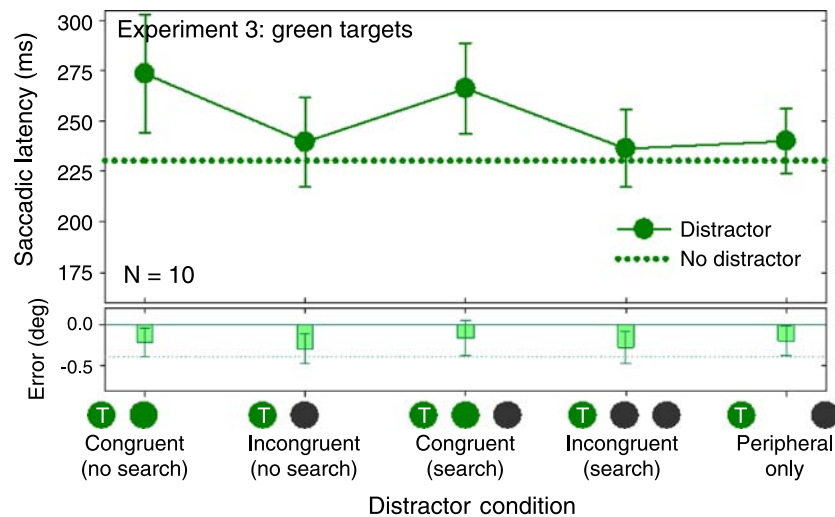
Experiment 3: green targets

Saccadic latency (ms)

300
275
250
225
200
175

Distractor
No distractor

N = 10

Error (deg)

0.0
-0.5

T
T
T
T
T

Congruent (no search)
Incongruent (no search)
Congruent (search)
Incongruent (search)
Peripheral only

Distractor condition